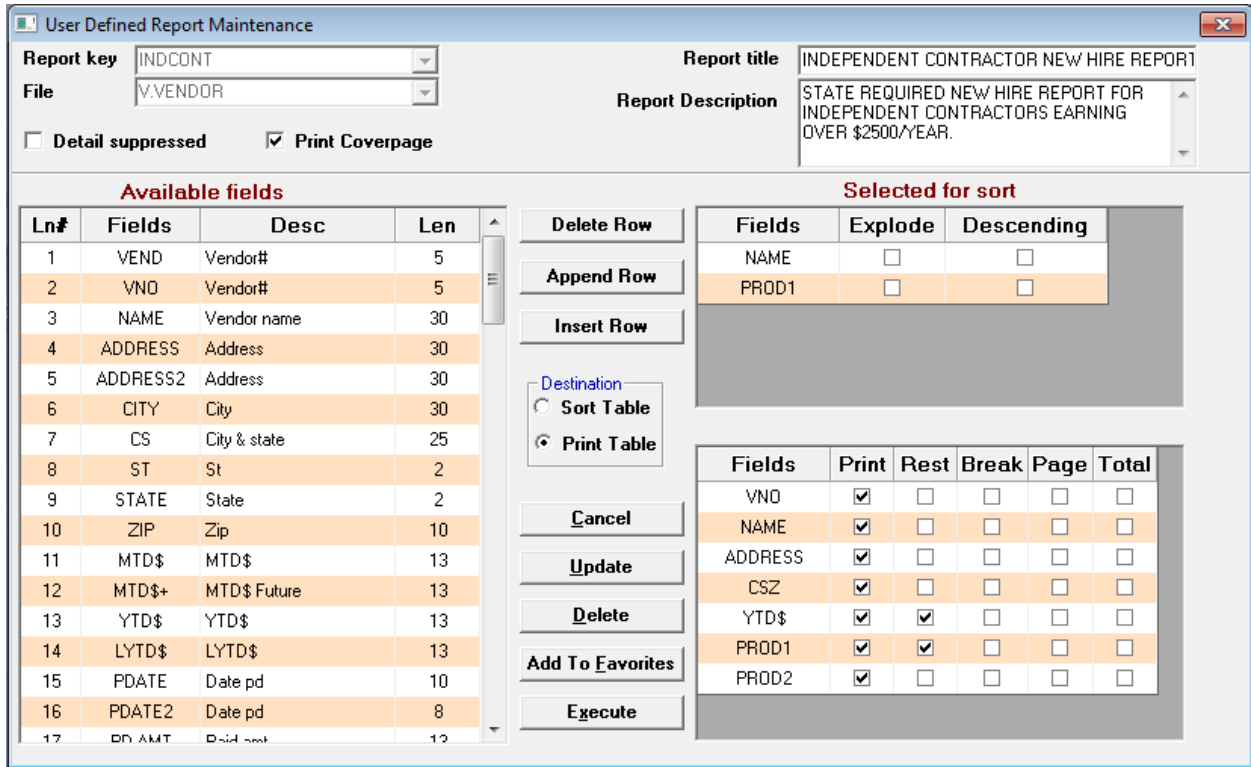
User Defined Report Maintenance

Report key INDCONT
File V.VENDOR

Detail suppressed
Print Coverpage

Report title INDEPENDENT CONTRACTOR NEW HIRE REPORT
Report Description STATE REQUIRED NEW HIRE REPORT FOR INDEPENDENT CONTRACTORS EARNING OVER $2500/YEAR.

Available fields

| Ln# | Fields | Desc | Len |
|---|---|---|---|
| 1 | VEND | Vendor# | 5 |
| 2 | VNO | Vendor# | 5 |
| 3 | NAME | Vendor name | 30 |
| 4 | ADDRESS | Address | 30 |
| 5 | ADDRESS2 | Address | 30 |
| 6 | CITY | City | 30 |
| 7 | CS | City & state | 25 |
| 8 | ST | St | 2 |
| 9 | STATE | State | 2 |
| 10 | ZIP | Zip | 10 |
| 11 | MTD$ | MTD$ | 13 |
| 12 | MTD$+ | MTD$ Future | 13 |
| 13 | YTD$ | YTD$ | 13 |
| 14 | LYTD$ | LYTD$ | 13 |
| 15 | PDATE | Date pd | 10 |
| 16 | PDATE2 | Date pd | 8 |
| 17 | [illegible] | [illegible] | 13 |

Delete Row
Append Row
Insert Row

Destination
Sort Table
Print Table

Cancel
Update
Delete
Add To Favorites
Execute

Selected for sort

| Fields | Explode | Descending |
|---|---|---|
| NAME | ☐ | ☐ |
| PROD1 | ☐ | ☐ |

| Fields | Print | Rest | Break | Page | Total |
|---|---|---|---|---|---|
| VNO | ☑ | ☐ | ☐ | ☐ | ☐ |
| NAME | ☑ | ☐ | ☐ | ☐ | ☐ |
| ADDRESS | ☑ | ☐ | ☐ | ☐ | ☐ |
| CSZ | ☑ | ☐ | ☐ | ☐ | ☐ |
| YTD$ | ☑ | ☑ | ☐ | ☐ | ☐ |
| PROD1 | ☑ | ☑ | ☐ | ☐ | ☐ |
| PROD2 | ☑ | ☐ | ☐ | ☐ | ☐ |